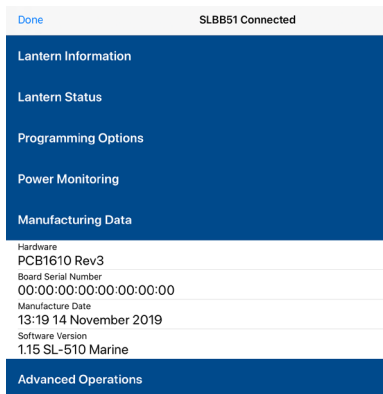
Done
SLBB51 Connected

Lantern Information

Lantern Status

Programming Options

Power Monitoring

Manufacturing Data

Hardware
PCB1610 Rev3

Board Serial Number
00:00:00:00:00:00:00:00

Manufacture Date
13:19 14 November 2019

Software Version
1.15 SL-510 Marine

Advanced Operations